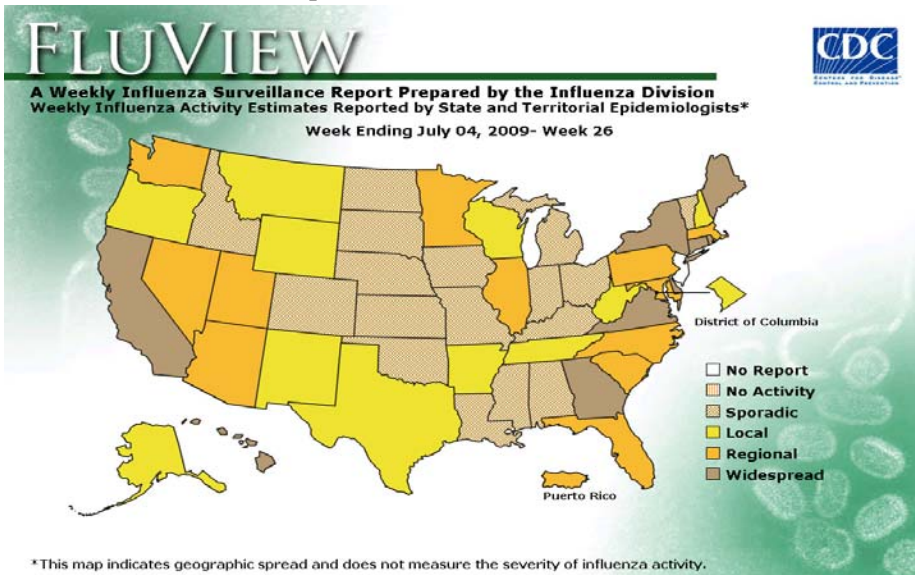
FLUVIEW

CDC
CENTERS FOR DISEASE CONTROL AND PREVENTION

A Weekly Influenza Surveillance Report Prepared by the Influenza Division
Weekly Influenza Activity Estimates Reported by State and Territorial Epidemiologists*

Week Ending July 04, 2009- Week 26

District of Columbia

No Report
No Activity
Sporadic
Local
Regional
Widespread

Puerto Rico

*This map indicates geographic spread and does not measure the severity of influenza activity.